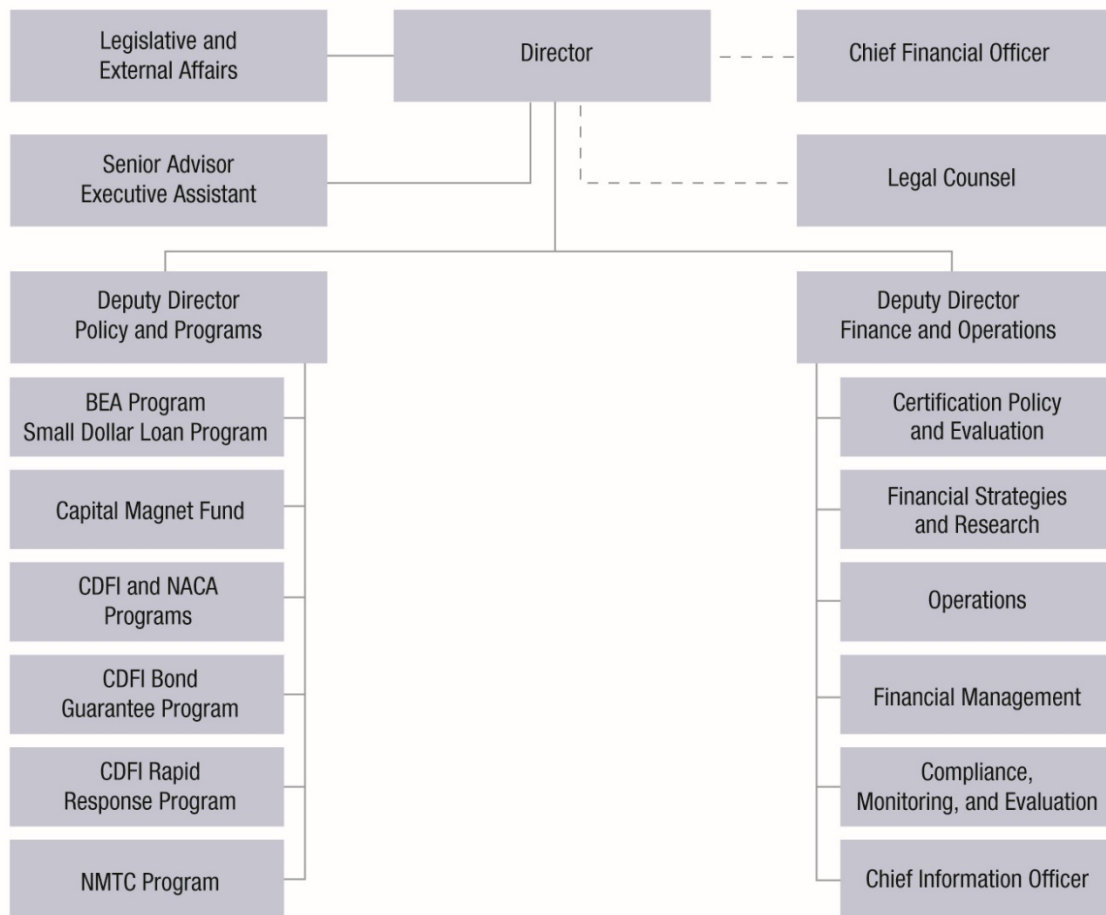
Legislative and External Affairs

Director

Chief Financial Officer

Senior Advisor Executive Assistant

Legal Counsel

Deputy Director Policy and Programs

BEA Program Small Dollar Loan Program

Capital Magnet Fund

CDFI and NACA Programs

CDFI Bond Guarantee Program

CDFI Rapid Response Program

NMTC Program

Deputy Director Finance and Operations

Certification Policy and Evaluation

Financial Strategies and Research

Operations

Financial Management

Compliance, Monitoring, and Evaluation

Chief Information Officer